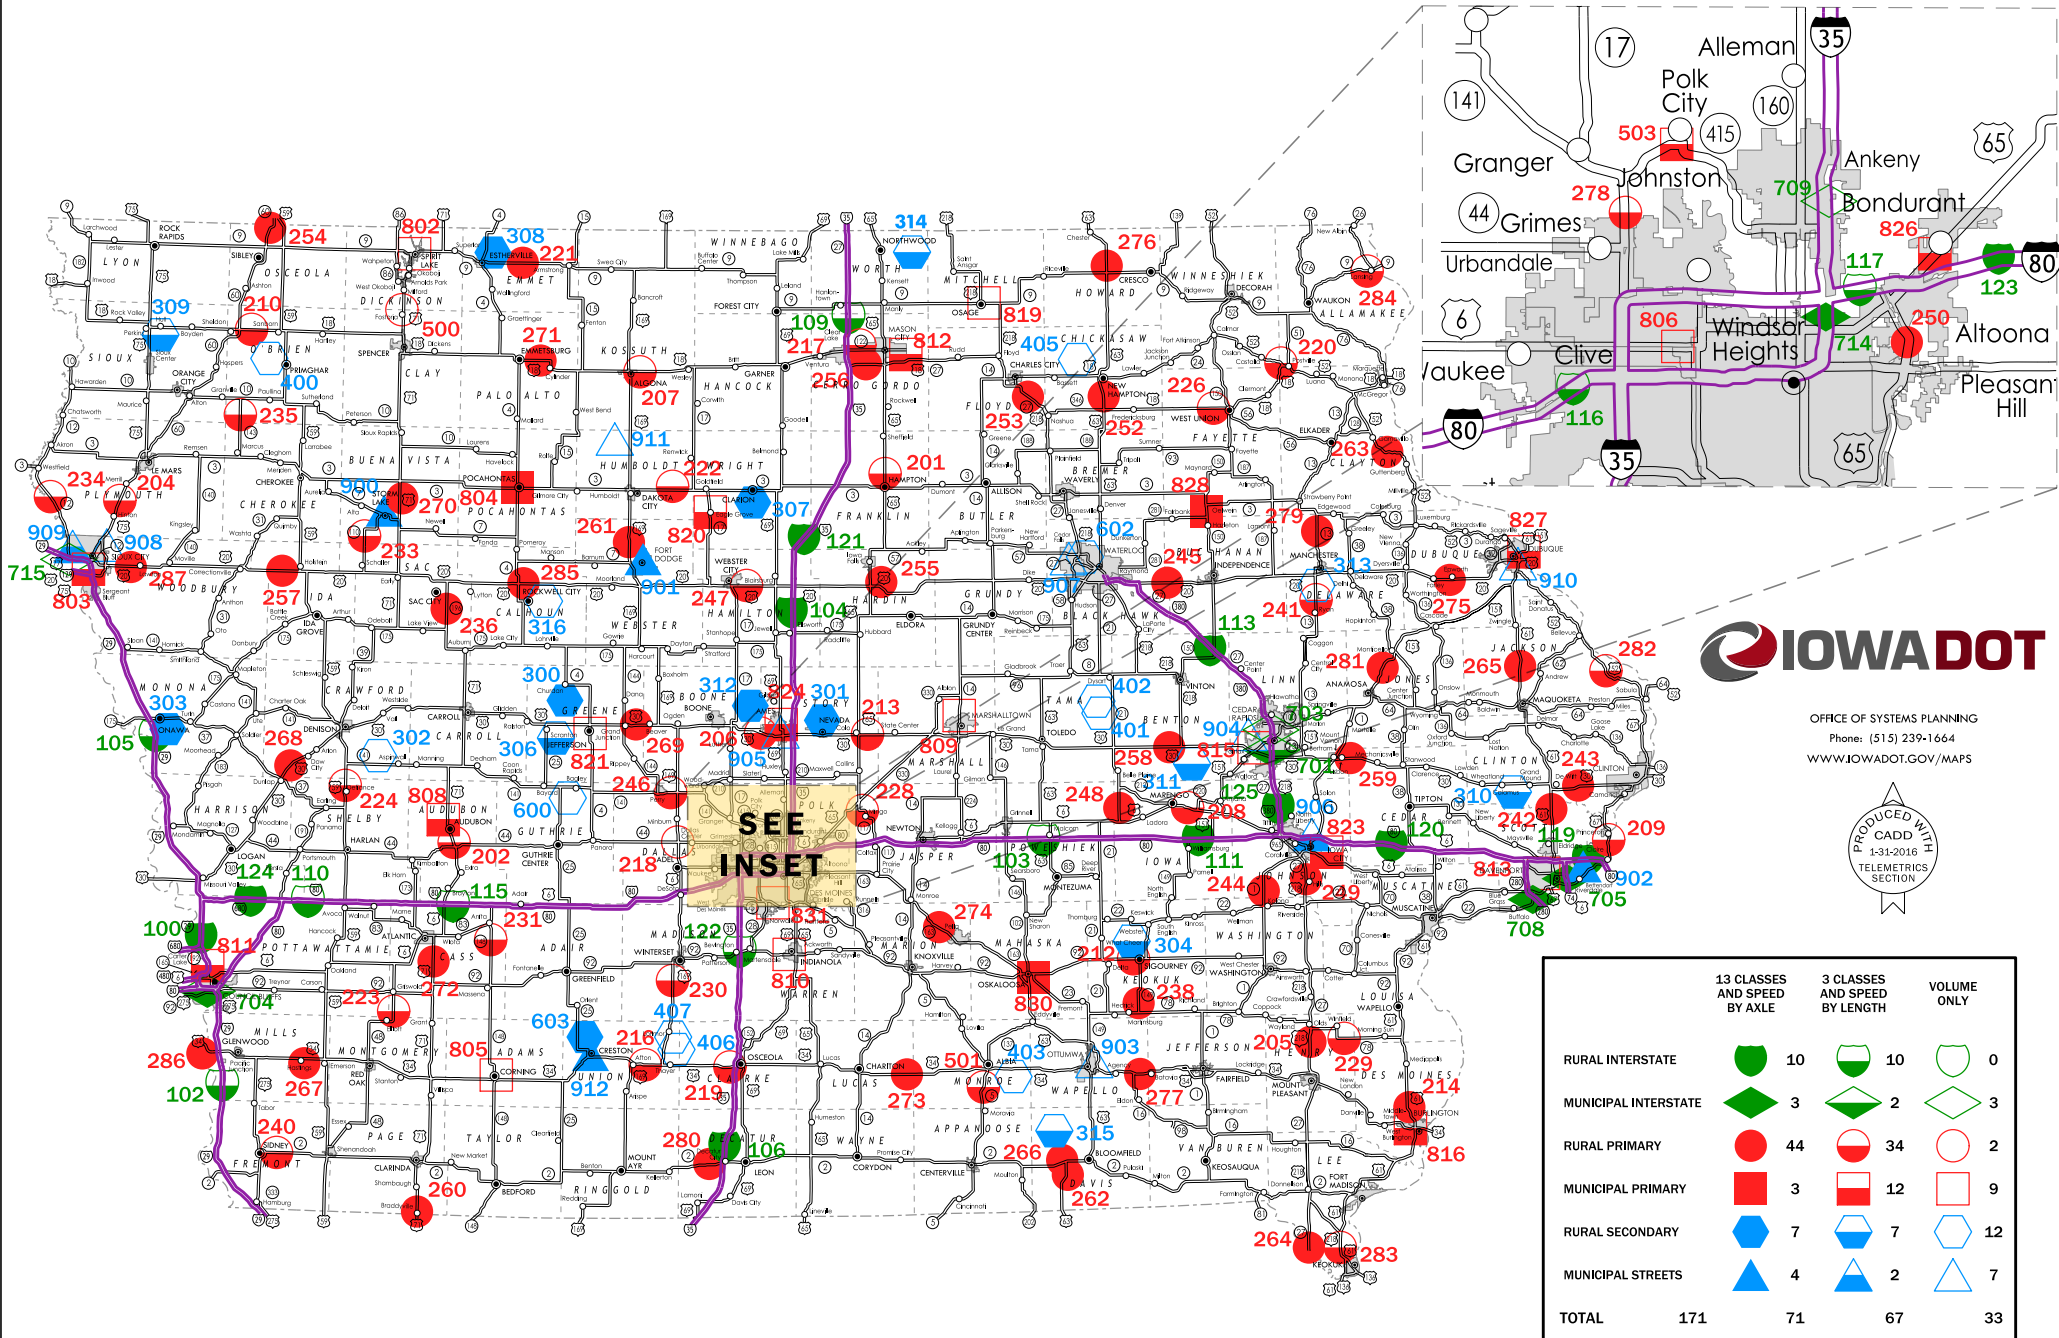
IOWADOT

OFFICE OF SYSTEMS PLANNING
Phone: (515) 239-1664
WWW.IOWADOT.GOV/MAPS

PRODUCED WITH CADD 1-31-2016 TELEMETRICS SECTION

SEE INSET

| | 13 CLASSES AND SPEED BY AXLE | 3 CLASSES AND SPEED BY LENGTH | VOLUME ONLY |
|---|---|---|---|
| RURAL INTERSTATE | 10 | 10 | 0 |
| MUNICIPAL INTERSTATE | 3 | 2 | 3 |
| RURAL PRIMARY | 44 | 34 | 2 |
| MUNICIPAL PRIMARY | 3 | 12 | 9 |
| RURAL SECONDARY | 7 | 7 | 12 |
| MUNICIPAL STREETS | 4 | 2 | 7 |
| TOTAL 171 | 71 | 67 | 33 |

Alleman, Polk City, Granger, Johnston, Grimes, Urbandale, Ankeny, Bondurant, Clive, Windsor Heights, Altoona, Pleasant Hill, Waukee

503, 278, 709, 826, 117, 123, 806, 714, 250, 116

254, 802, 308, 221, 314, 276, 284, 309, 210, 500, 271, 109, 819, 217, 812, 405, 220, 400, 256, 207, 226, 235, 911, 253, 252, 263, 234, 204, 222, 201, 900, 270, 804, 828, 909, 908, 715, 803, 287, 261, 820, 307, 121, 602, 279, 827, 233, 285, 255, 245, 313, 910, 257, 901, 247, 104, 907, 241, 275, 236, 316, 113, 282, 300, 281, 265, 312, 824, 301, 402, 303, 105, 268, 302, 269, 206, 213, 401, 904, 703, 306, 905, 809, 258, 815, 701, 821, 311, 259, 243, 246, 228, 248, 125, 310, 224, 808, 600, 208, 906, 242, 209, 823, 120, 119, 202, 218, 103, 111, 813, 902, 124, 110, 115, 244, 249, 705, 708, 100, 231, 831, 274, 122, 212, 304, 811, 230, 810, 238, 223, 272, 830, 704, 603, 407, 216, 406, 403, 903, 205, 229, 286, 805, 501, 214, 102, 267, 912, 219, 273, 277, 240, 315, 280, 106, 266, 816, 260, 262, 264, 283